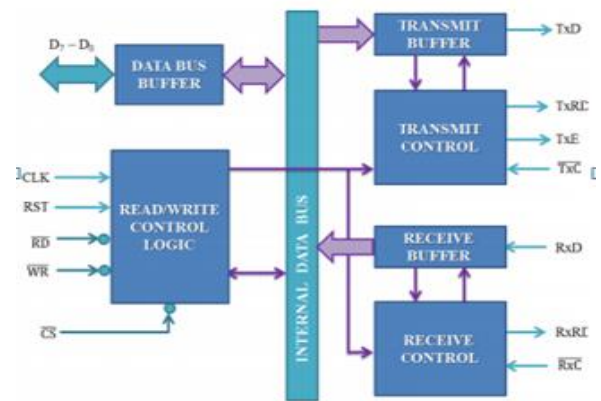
$D_7 - D_0$

DATA BUS BUFFER

INTERNAL DATA BUS

TRANSMIT BUFFER

TxD

TRANSMIT CONTROL

TxRD

TxE

$\overline{TxC}$

CLK

RST

$\overline{RD}$

$\overline{WR}$

READ/WRITE CONTROL LOGIC

$\overline{CS}$

RECEIVE BUFFER

RxD

RECEIVE CONTROL

RxRD

$\overline{RxC}$